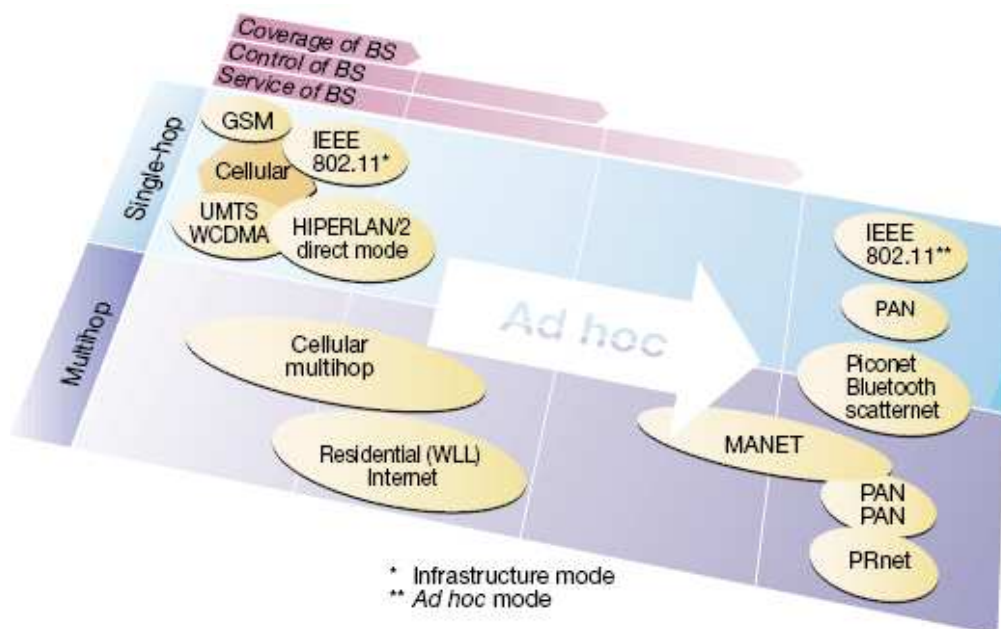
Coverage of BS
Control of BS
Service of BS

Single-hop

GSM
IEEE 802.11*
Cellular
UMTS WCDMA
HIPERLAN/2 direct mode

IEEE 802.11**
PAN
Piconet Bluetooth scatternet

Multihop

Ad hoc

Cellular multihop
Residential (WLL) Internet
MANET
PAN PAN
PRnet

* Infrastructure mode
** Ad hoc mode